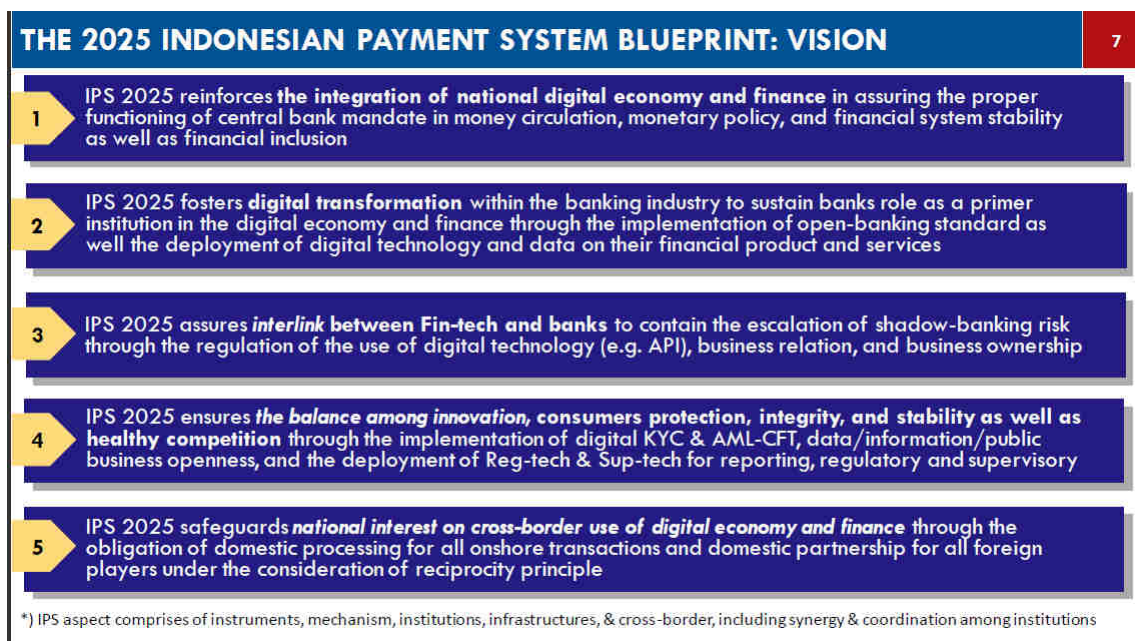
THE 2025 INDONESIAN PAYMENT SYSTEM BLUEPRINT: VISION

7

1

IPS 2025 reinforces **the integration of national digital economy and finance** in assuring the proper functioning of central bank mandate in money circulation, monetary policy, and financial system stability as well as financial inclusion

2

IPS 2025 fosters **digital transformation** within the banking industry to sustain banks role as a primer institution in the digital economy and finance through the implementation of open-banking standard as well the deployment of digital technology and data on their financial product and services

3

IPS 2025 assures ***interlink* between Fin-tech and banks** to contain the escalation of shadow-banking risk through the regulation of the use of digital technology (e.g. API), business relation, and business ownership

4

IPS 2025 ensures ***the balance among innovation*, consumers protection, integrity, and stability as well as healthy competition** through the implementation of digital KYC & AML-CFT, data/information/public business openness, and the deployment of Reg-tech & Sup-tech for reporting, regulatory and supervisory

5

IPS 2025 safeguards ***national interest on cross-border use of digital economy and finance*** through the obligation of domestic processing for all onshore transactions and domestic partnership for all foreign players under the consideration of reciprocity principle

*) IPS aspect comprises of instruments, mechanism, institutions, infrastructures, & cross-border, including synergy & coordination among institutions